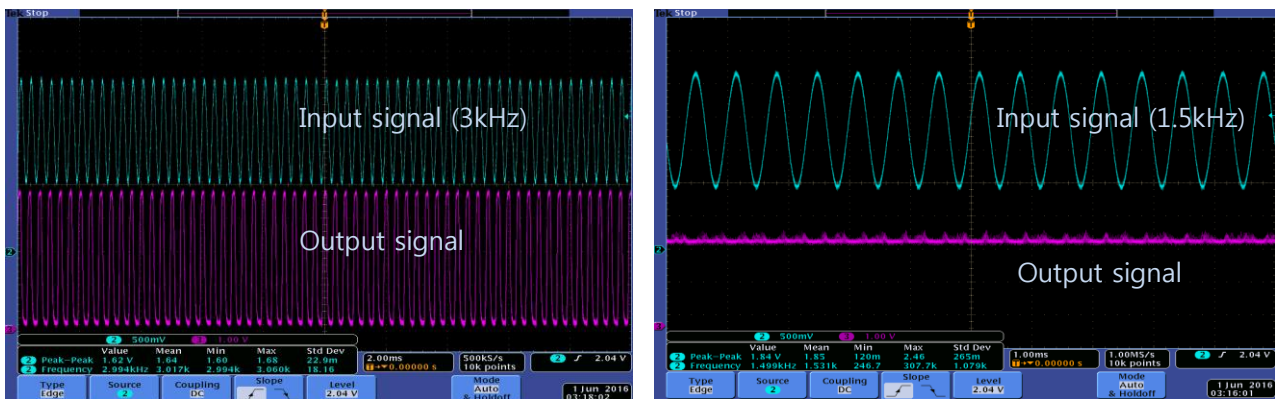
Tek Stop

Input signal (3kHz)

Output signal

2 500mV 3 1.00 V

| | Value | Mean | Min | Max | Std Dev |
|---|---|---|---|---|---|
| 2 Peak-Peak | 1.62 V | 1.64 | 1.60 | 1.68 | 22.9m |
| 2 Frequency | 2.994kHz | 3.017k | 2.994k | 3.060k | 18.16 |

2.00ms
T→▼0.00000 s

500kS/s
10k points

2 ⨍ 2.04 V

Type Edge | Source 2 | Coupling DC | Slope | Level 2.04 V | Mode Auto & Holdoff

1 Jun 2016
03:18:02

Tek Stop

Input signal (1.5kHz)

Output signal

2 500mV 3 1.00 V

| | Value | Mean | Min | Max | Std Dev |
|---|---|---|---|---|---|
| 2 Peak-Peak | 1.84 V | 1.85 | 120m | 2.46 | 265m |
| 2 Frequency | 1.499kHz | 1.531k | 246.7 | 307.7k | 1.079k |

1.00ms
T→▼0.00000 s

1.00MS/s
10k points

2 ⨍ 2.04 V

Type Edge | Source 2 | Coupling DC | Slope | Level 2.04 V | Mode Auto & Holdoff

1 Jun 2016
03:16:01